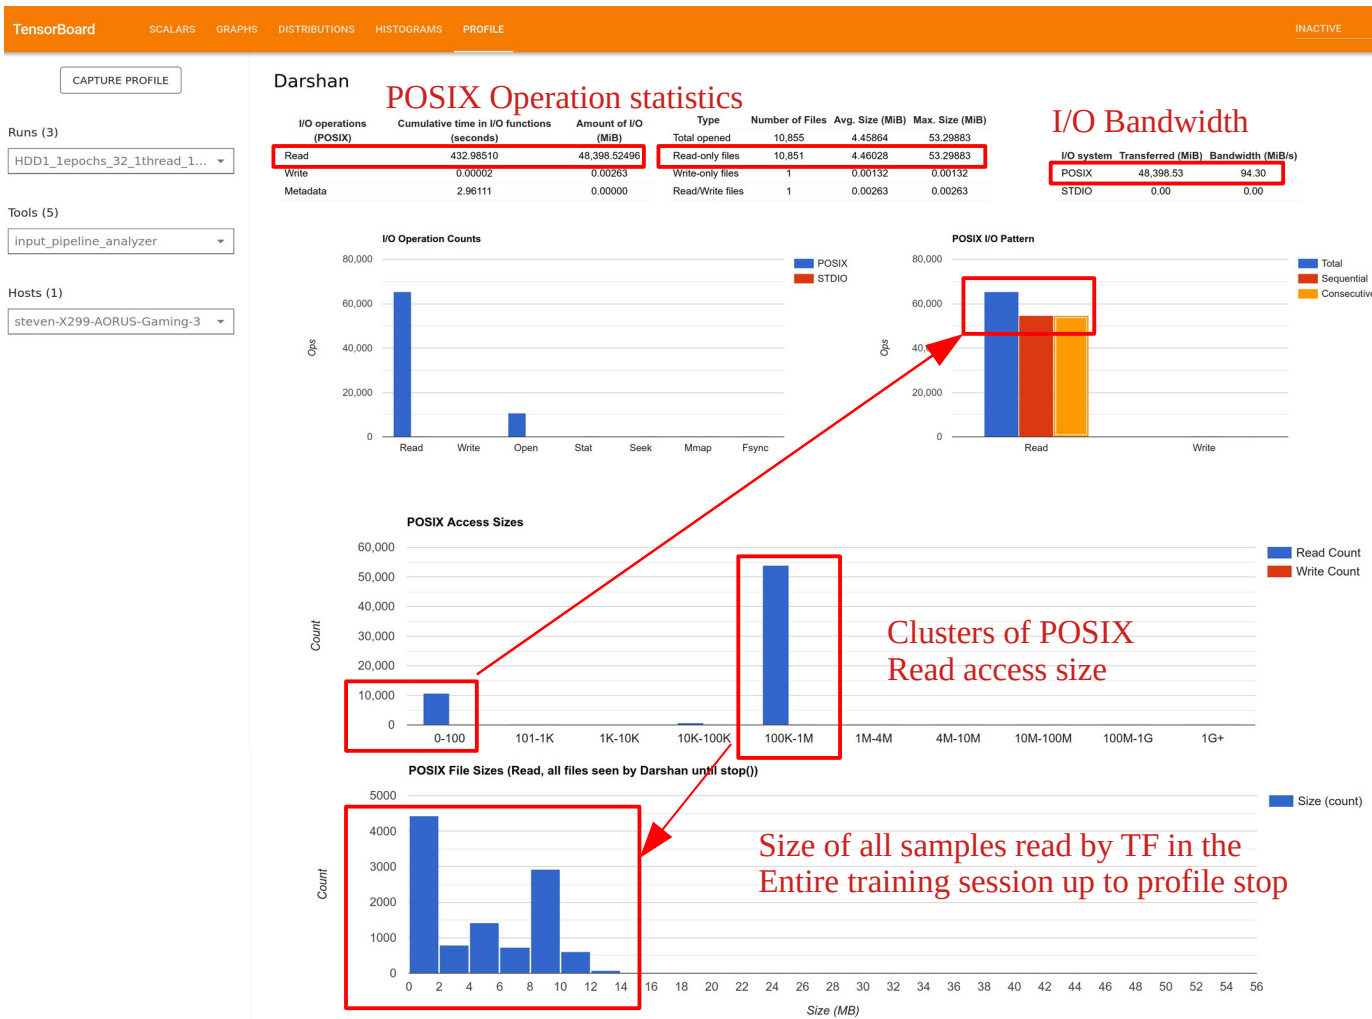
TensorBoard SCALARS GRAPHS DISTRIBUTIONS HISTOGRAMS PROFILE INACTIVE

CAPTURE PROFILE

Runs (3)

HDD1_1epochs_32_1thread_1...

Tools (5)

input_pipeline_analyzer

Hosts (1)

steven-X299-AORUS-Gaming-3

Darshan

POSIX Operation statistics

| I/O operations (POSIX) | Cumulative time in I/O functions (seconds) | Amount of I/O (MiB) |
|---|---|---|
| Read | 432.98510 | 48,398.52496 |
| Write | 0.00002 | 0.00263 |
| Metadata | 2.96111 | 0.00000 |

| Type | Number of Files | Avg. Size (MiB) | Max. Size (MiB) |
|---|---|---|---|
| Total opened | 10,855 | 4.45864 | 53.29883 |
| Read-only files | 10,851 | 4.46028 | 53.29883 |
| Write-only files | 1 | 0.00132 | 0.00132 |
| Read/Write files | 1 | 0.00263 | 0.00263 |

I/O Bandwidth

| I/O system | Transferred (MiB) | Bandwidth (MiB/s) |
|---|---|---|
| POSIX | 48,398.53 | 94.30 |
| STDIO | 0.00 | 0.00 |

I/O Operation Counts

POSIX
STDIO

80,000
60,000
40,000
20,000
0
Ops
Read Write Open Stat Seek Mmap Fsync

POSIX I/O Pattern

Total
Sequential
Consecutive

80,000
60,000
40,
20,000
0
Ops
Read Write

POSIX Access Sizes

Read Count
Write Count

60,000
50,000
40,000
30,000
20,000
10,000
0
Count
0-100 101-1K 1K-10K 10K-100K 100K-1M 1M-4M 4M-10M 10M-100M 100M-1G 1G+

Clusters of POSIX Read access size

POSIX File Sizes (Read, all files seen by Darshan until stop())

Size (count)

5000
4000
3000
2000
1000
0
Count
0 2 4 6 8 10 12 14 16 18 20 22 24 26 28 30 32 34 36 38 40 42 44 46 48 50 52 54 56
Size (MB)

Size of all samples read by TF in the Entire training session up to profile stop